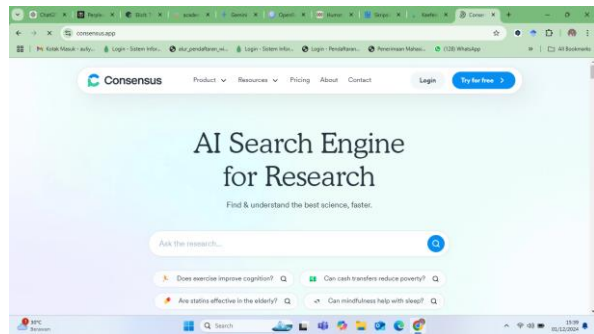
ChatGP | Perple | Bing | acader | Gemini | OpenA | Humar | Skripsi | Keefek | Conser

consensus.app

Kotak Masuk - auliy... | Login - Sistem Infor... | alur_pendaftaran_wi... | Login - Sistem Infor... | Login - Pendaftaran... | Penerimaan Mahasi... | (128) WhatsApp | All Bookmarks

Consensus

Product | Resources | Pricing | About | Contact | Login | Try for free >

AI Search Engine for Research

Find & understand the best science, faster.

Ask the research...

Does exercise improve cognition?

Can cash transfers reduce poverty?

Are statins effective in the elderly?

Can mindfulness help with sleep?

30°C
Berawan

Search

13:59
01/12/2024